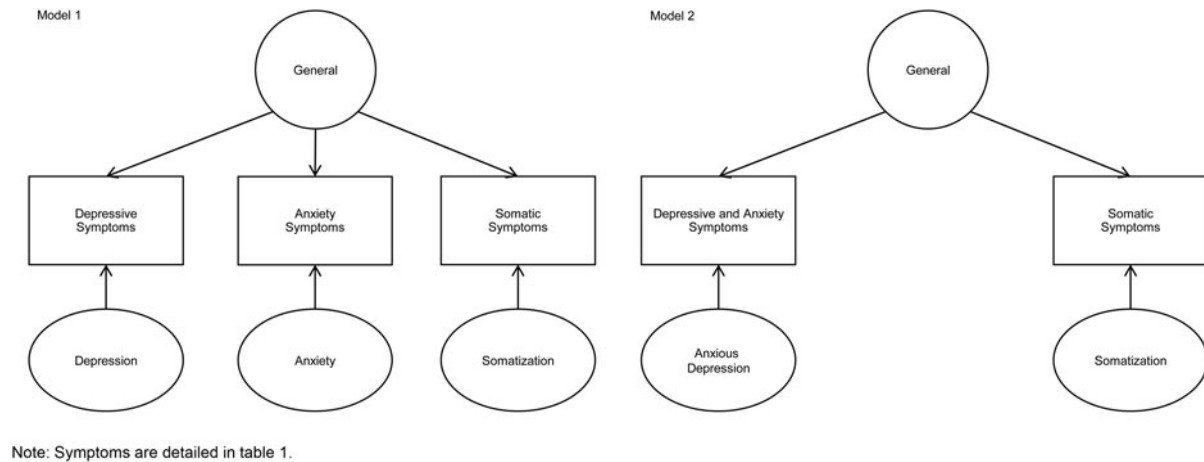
Model 1

General

Depressive Symptoms

Anxiety Symptoms

Somatic Symptoms

Depression

Anxiety

Somatization

Model 2

General

Depressive and Anxiety Symptoms

Somatic Symptoms

Anxious Depression

Somatization

Note: Symptoms are detailed in table 1.